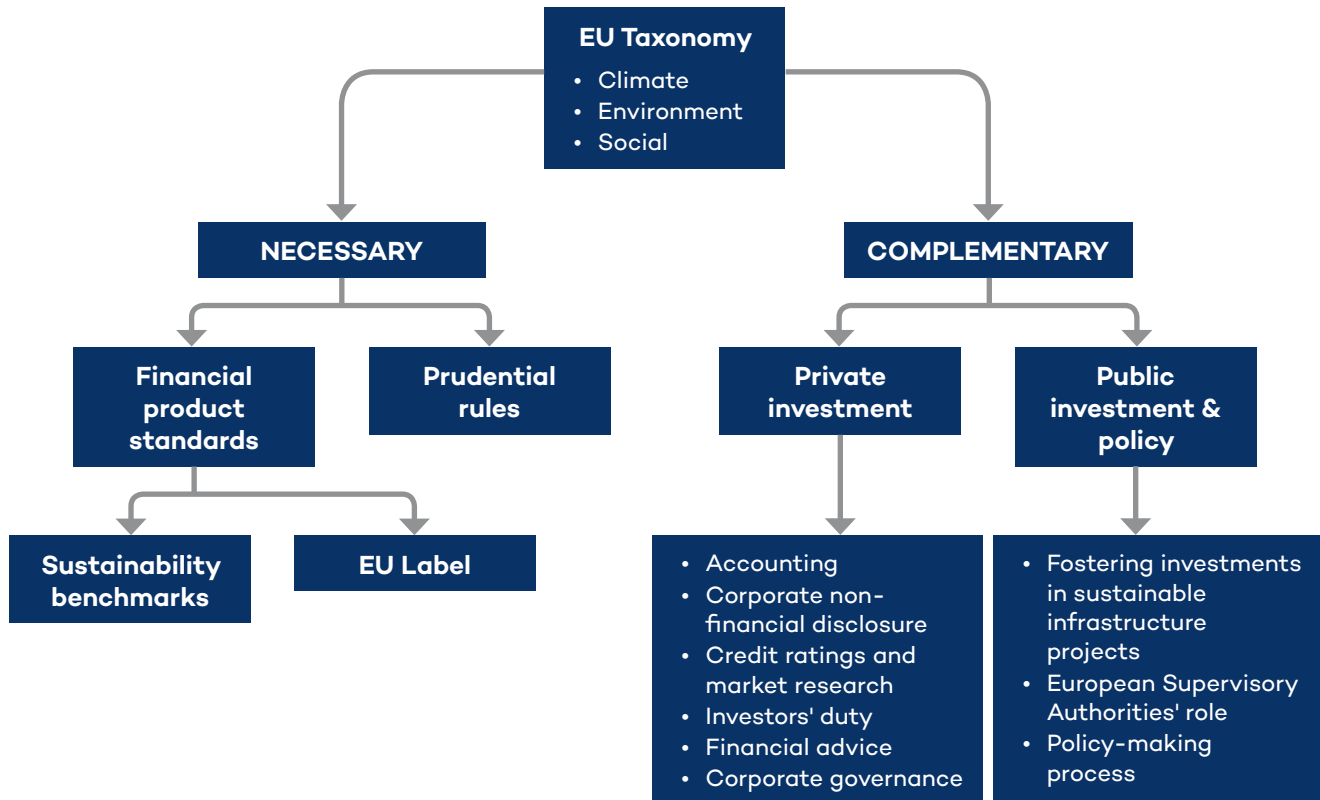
EU Taxonomy
• Climate
• Environment
• Social

NECESSARY

COMPLEMENTARY

Financial product standards

Prudential rules

Private investment

Public investment & policy

Sustainability benchmarks

EU Label

• Accounting
• Corporate non-financial disclosure
• Credit ratings and market research
• Investors' duty
• Financial advice
• Corporate governance

• Fostering investments in sustainable infrastructure projects
• European Supervisory Authorities' role
• Policy-making process